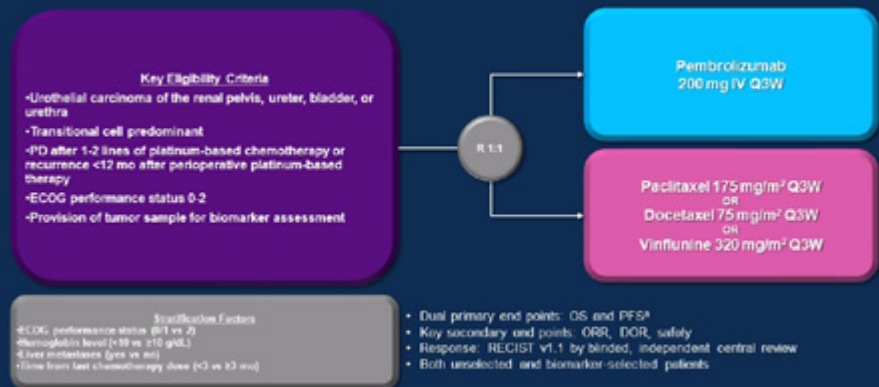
Key Eligibility Criteria

•Urothelial carcinoma of the renal pelvis, ureter, bladder, or urethra

•Transitional cell predominant

•PD after 1-2 lines of platinum-based chemotherapy or recurrence <12 mo after perioperative platinum-based therapy

•ECOG performance status 0-2

•Provision of tumor sample for biomarker assessment

R 1:1

Pembrolizumab 200 mg IV Q3W

Paclitaxel 175 mg/m² Q3W
OR
Docetaxel 75 mg/m² Q3W
OR
Vinflunine 320 mg/m² Q3W

Stratification Factors
•ECOG performance status (0/1 vs 2)
•Hemoglobin level (<10 vs ≥10 g/dL)
•Liver metastases (yes vs no)
•Time from last chemotherapy dose (<3 vs ≥3 mo)

• Dual primary end points: OS and PFSª
• Key secondary end points: ORR, DOR, safety
• Response: RECIST v1.1 by blinded, independent central review
• Both unselected and biomarker-selected patients